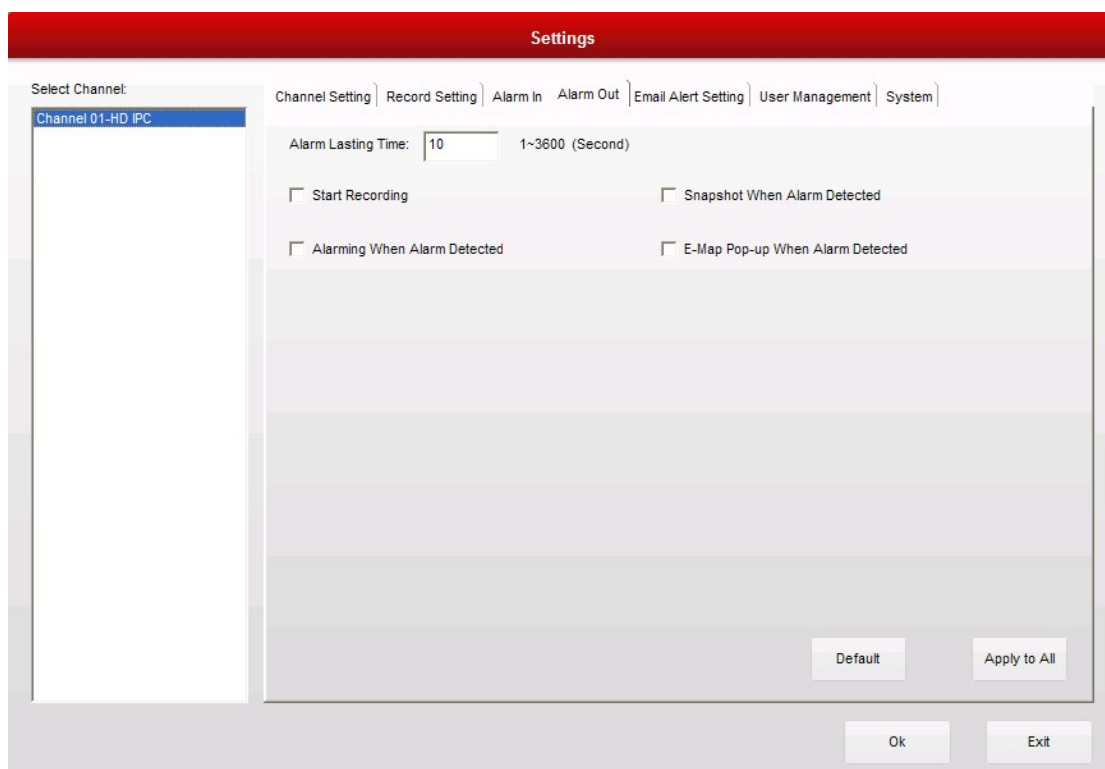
Settings

Select Channel:

Channel 01-HD IPC

Channel Setting | Record Setting | Alarm In | Alarm Out | Email Alert Setting | User Management | System

Alarm Lasting Time: 10 1~3600 (Second)

Start Recording

Snapshot When Alarm Detected

Alarming When Alarm Detected

E-Map Pop-up When Alarm Detected

Default

Apply to All

Ok

Exit